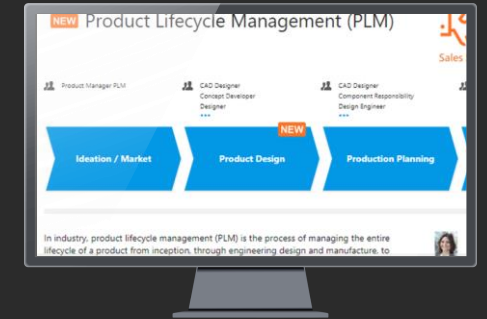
NEW Product Lifecycle Management (PLM)

Sales

Product Manager PLM

CAD Designer
Concept Developer
Designer
•••

CAD Designer
Component Responsibility
Design Engineer
•••

Ideation / Market

NEW
Product Design

Production Planning

In industry, product lifecycle management (PLM) is the process of managing the entire lifecycle of a product from inception, through engineering design and manufacture, to